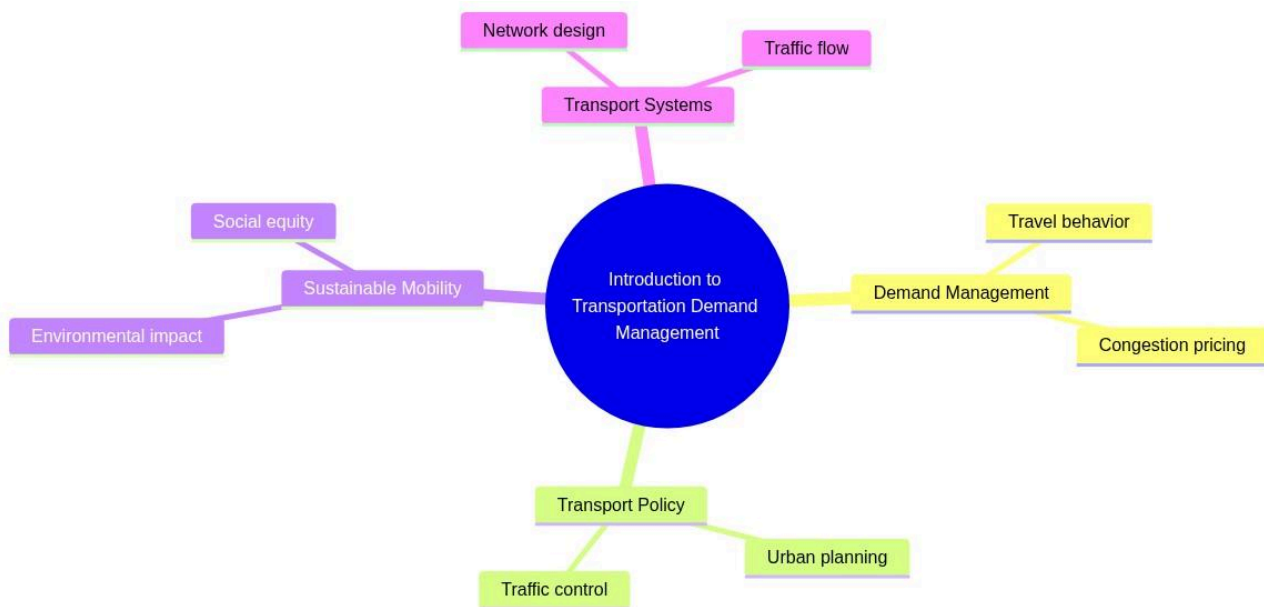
Network design

Traffic flow

Transport Systems

Social equity

Sustainable Mobility

Environmental impact

Introduction to Transportation Demand Management

Travel behavior

Demand Management

Congestion pricing

Transport Policy

Urban planning

Traffic control